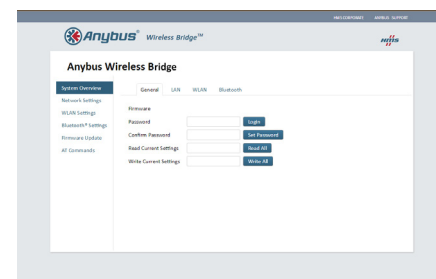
HMS.CONFIGURE ANYBUS SUPPORT

Anybus® Wireless Bridge™

hms

Anybus Wireless Bridge

System Overview
Network Settings
WLAN Settings
Bluetooth® Settings
Firmware Update
AT Commands

General LAN WLAN Bluetooth

Firmware

Password Login
Confirm Password Set Password
Read Current Settings Read All
Write Current Settings Write All